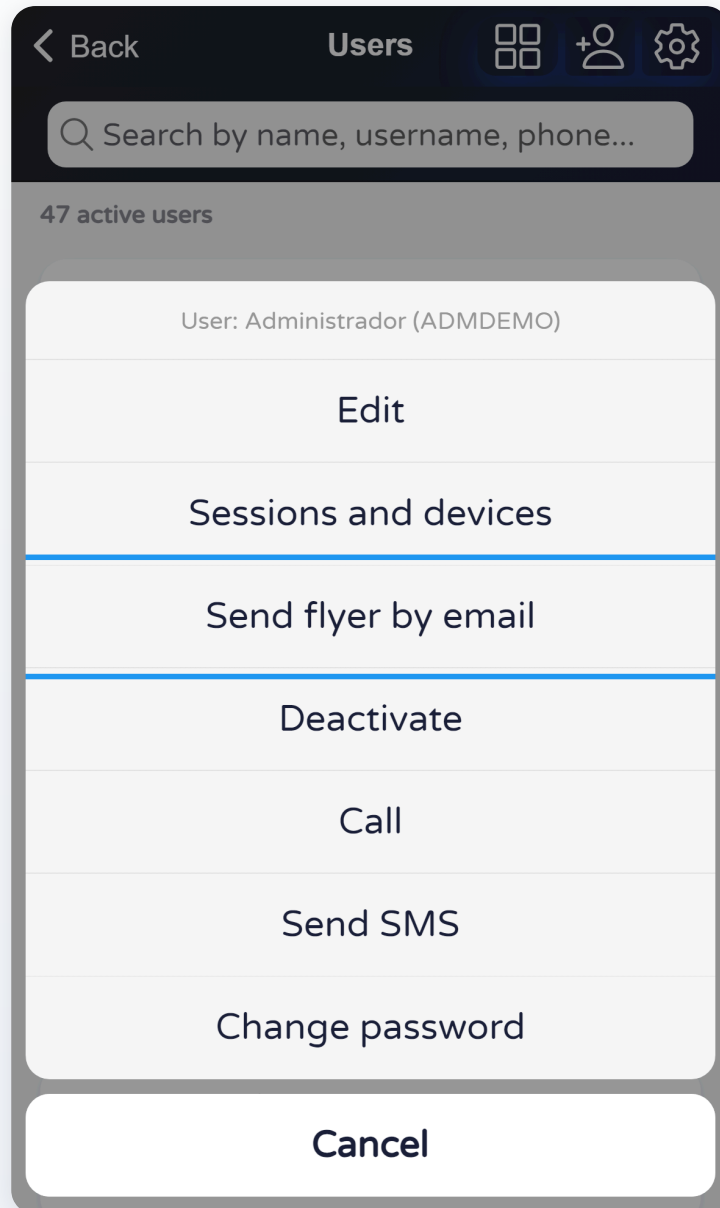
Back

Users

+

Search by name, username, phone...

47 active users

User: Administrador (ADMDEMO)

Edit

Sessions and devices

Send flyer by email

Deactivate

Call

Send SMS

Change password

Cancel